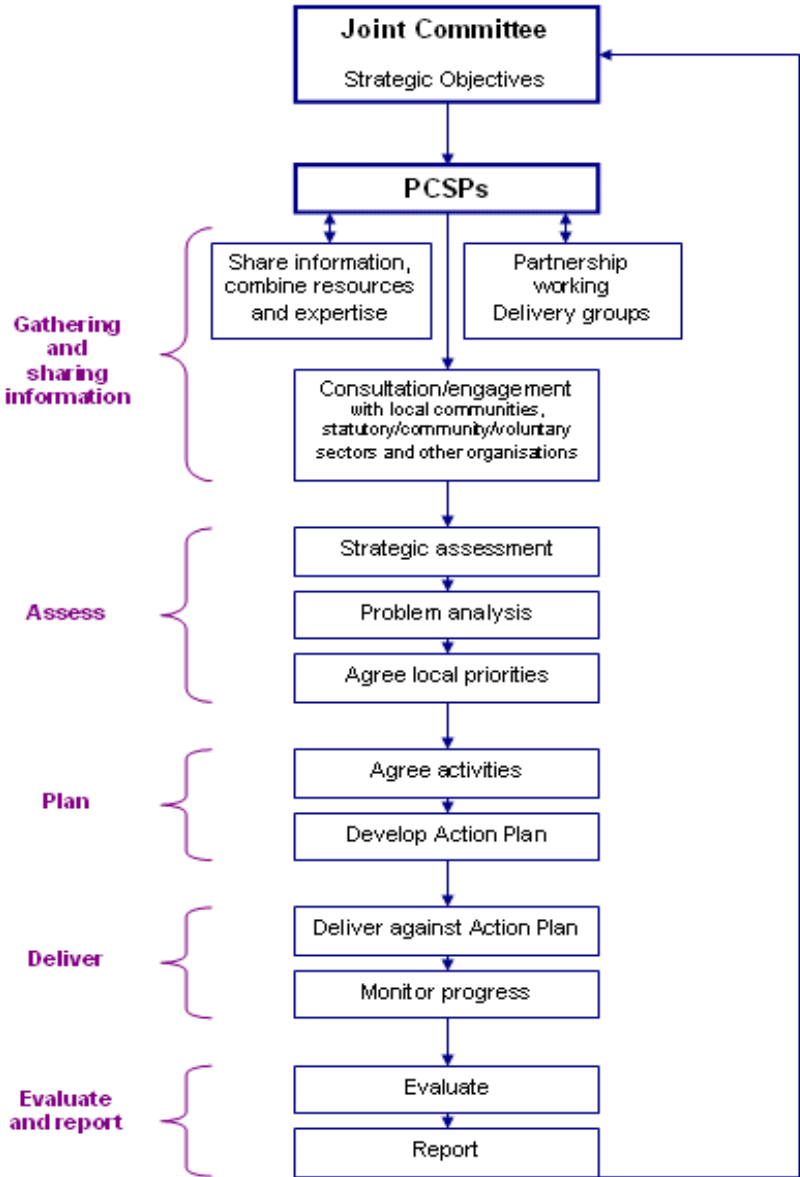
Joint Committee

Strategic Objectives

PCSPs

Share information, combine resources and expertise

Partnership working Delivery groups

Gathering and sharing information

Consultation/engagement with local communities, statutory/community/voluntary sectors and other organisations

Assess

Strategic assessment

Problem analysis

Agree local priorities

Plan

Agree activities

Develop Action Plan

Deliver

Deliver against Action Plan

Monitor progress

Evaluate and report

Evaluate

Report